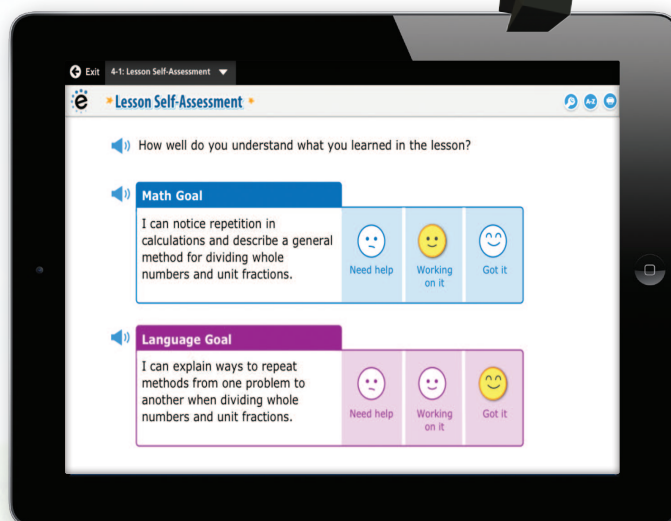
Exit 4-1: Lesson Self-Assessment

e Lesson Self-Assessment

A-Z

How well do you understand what you learned in the lesson?

Math Goal

I can notice repetition in calculations and describe a general method for dividing whole numbers and unit fractions.

Need help

Working on it

Got it

Language Goal

I can explain ways to repeat methods from one problem to another when dividing whole numbers and unit fractions.

Need help

Working on it

Got it